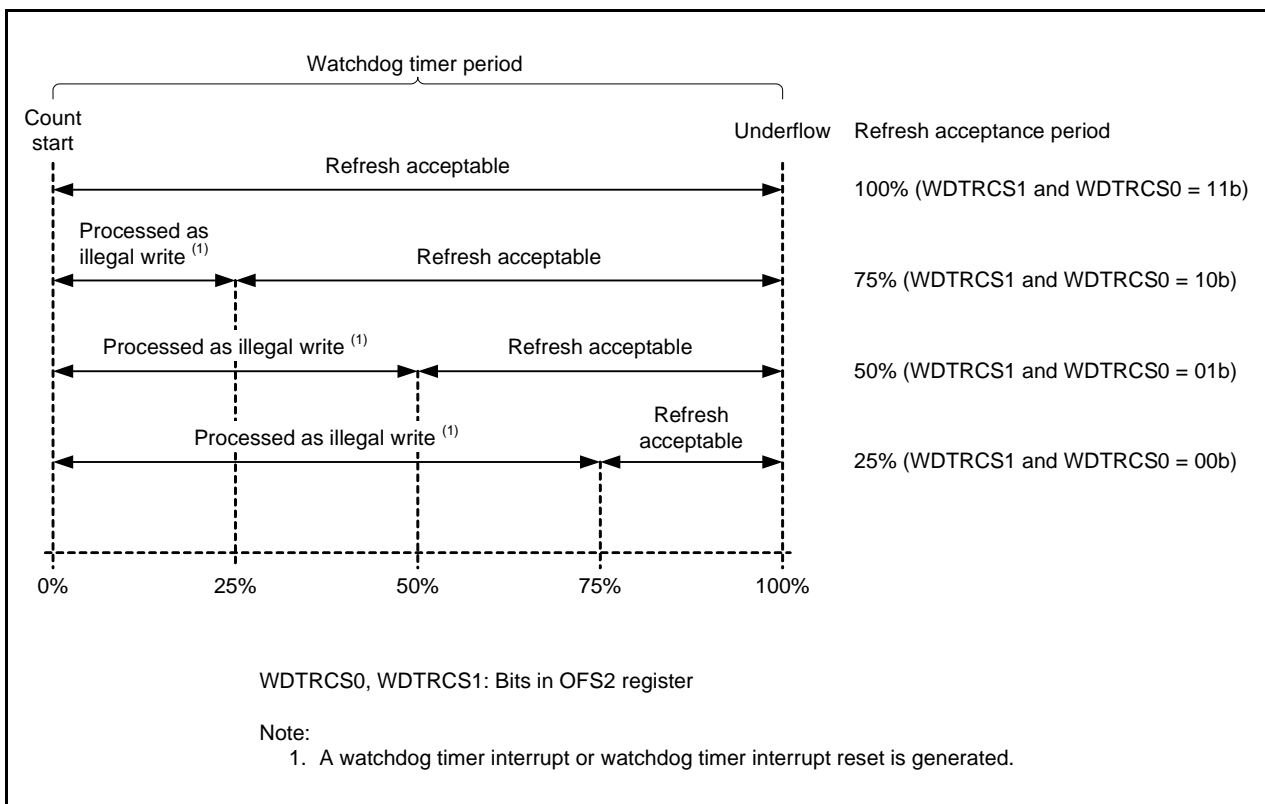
Watchdog timer period

Count start

Underflow

Refresh acceptance period

Refresh acceptable

100% (WDTRCS1 and WDTRCS0 = 11b)

Processed as illegal write $^{(1)}$

Refresh acceptable

75% (WDTRCS1 and WDTRCS0 = 10b)

Processed as illegal write $^{(1)}$

Refresh acceptable

50% (WDTRCS1 and WDTRCS0 = 01b)

Processed as illegal write $^{(1)}$

Refresh acceptable

25% (WDTRCS1 and WDTRCS0 = 00b)

0%

25%

50%

75%

100%

WDTRCS0, WDTRCS1: Bits in OFS2 register

Note:
1. A watchdog timer interrupt or watchdog timer interrupt reset is generated.